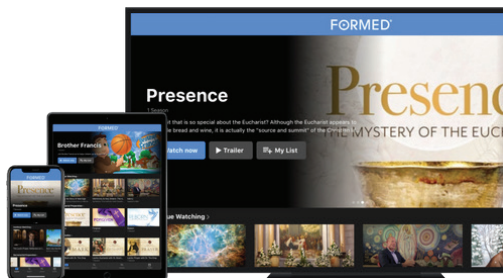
FORMED

Presence

1 Season

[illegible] that is so special about the Eucharist? Although the Eucharist appears to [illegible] bread and wine, it is actually the "source and summit" of the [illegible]

Watch now

Trailer

My List

Presen

THE MYSTERY OF THE EUC

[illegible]ue Watching

FORMED

Brother Francis

Presence